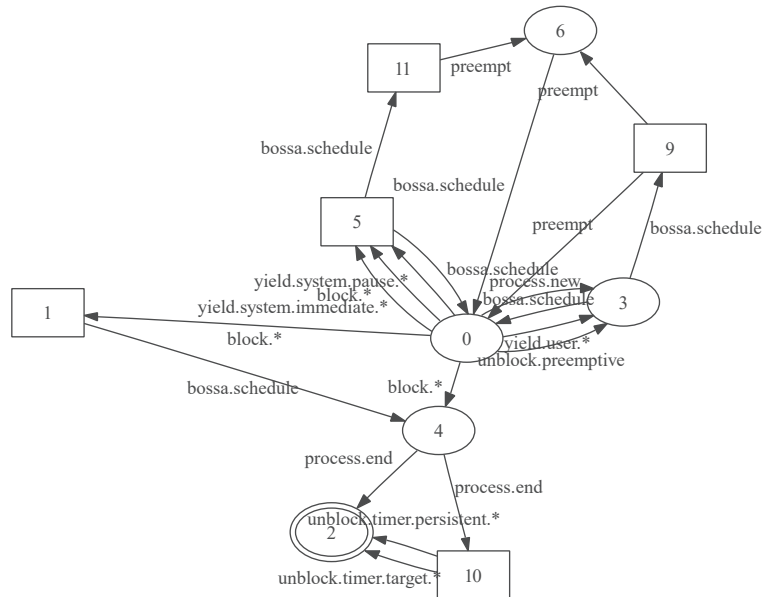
6
11
preempt
preempt
bossa.schedule
9
bossa.schedule
5
preempt
bossa.schedule
bossa.schedule
yield.system.pause.*
process.new
block.*
bossa.schedule
3
1
yield.system.immediate.*
0
block.*
yield.user.*
unblock.preemptive
block.*
bossa.schedule
4
process.end
process.end
unblock.timer.persistent.*
2
unblock.timer.target.*
10